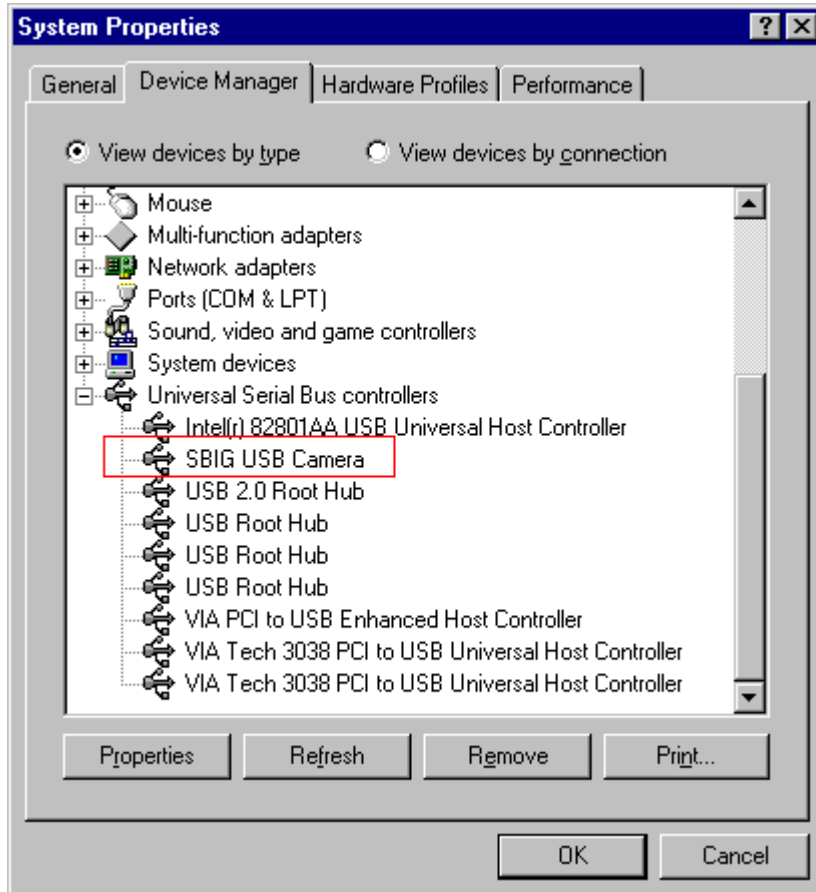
System Properties

General | Device Manager | Hardware Profiles | Performance

View devices by type
View devices by connection

Mouse
Multi-function adapters
Network adapters
Ports (COM & LPT)
Sound, video and game controllers
System devices
Universal Serial Bus controllers
Intel(r) 82801AA USB Universal Host Controller
SBIG USB Camera
USB 2.0 Root Hub
USB Root Hub
USB Root Hub
USB Root Hub
VIA PCI to USB Enhanced Host Controller
VIA Tech 3038 PCI to USB Universal Host Controller
VIA Tech 3038 PCI to USB Universal Host Controller

Properties
Refresh
Remove
Print...

OK
Cancel